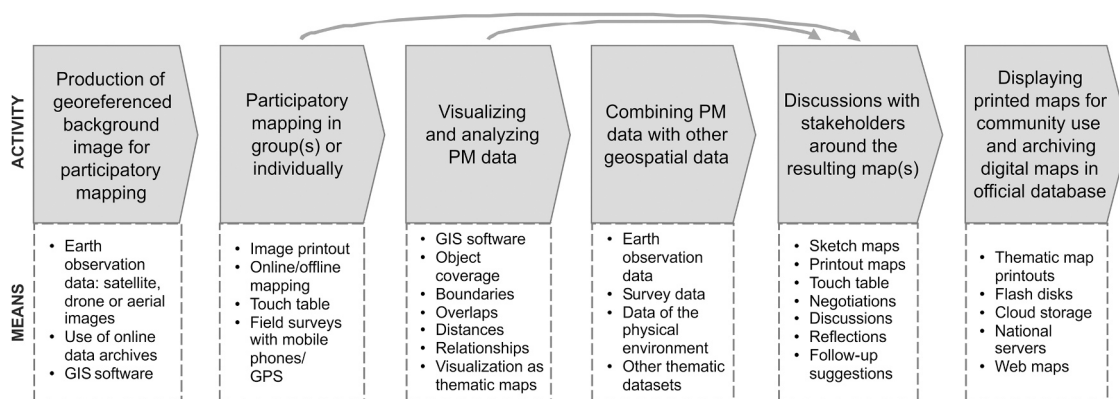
ACTIVITY

Production of georeferenced background image for participatory mapping

Participatory mapping in group(s) or individually

Visualizing and analyzing PM data

Combining PM data with other geospatial data

Discussions with stakeholders around the resulting map(s)

Displaying printed maps for community use and archiving digital maps in official database

MEANS

- Earth observation data: satellite, drone or aerial images
- Use of online data archives
- GIS software

- Image printout
- Online/offline mapping
- Touch table
- Field surveys with mobile phones/ GPS

- GIS software
- Object coverage
- Boundaries
- Overlaps
- Distances
- Relationships
- Visualization as thematic maps

- Earth observation data
- Survey data
- Data of the physical environment
- Other thematic datasets

- Sketch maps
- Printout maps
- Touch table
- Negotiations
- Discussions
- Reflections
- Follow-up suggestions

- Thematic map printouts
- Flash disks
- Cloud storage
- National servers
- Web maps